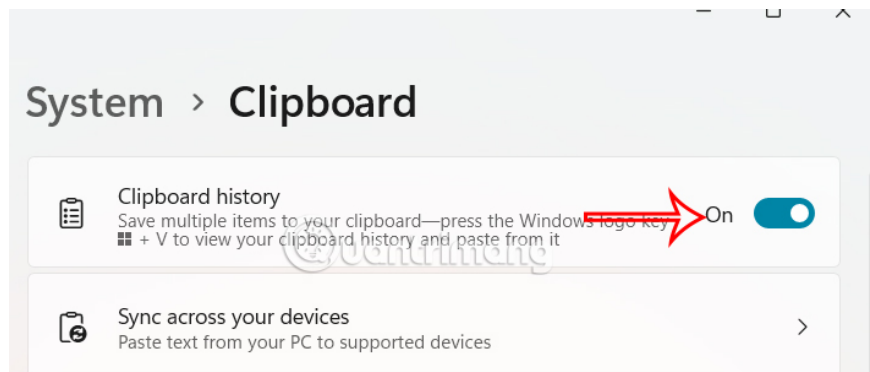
System › Clipboard

Clipboard history
Save multiple items to your clipboard—press the Windows logo key + V to view your clipboard history and paste from it
On

Quantrimang

Sync across your devices
Paste text from your PC to supported devices
›